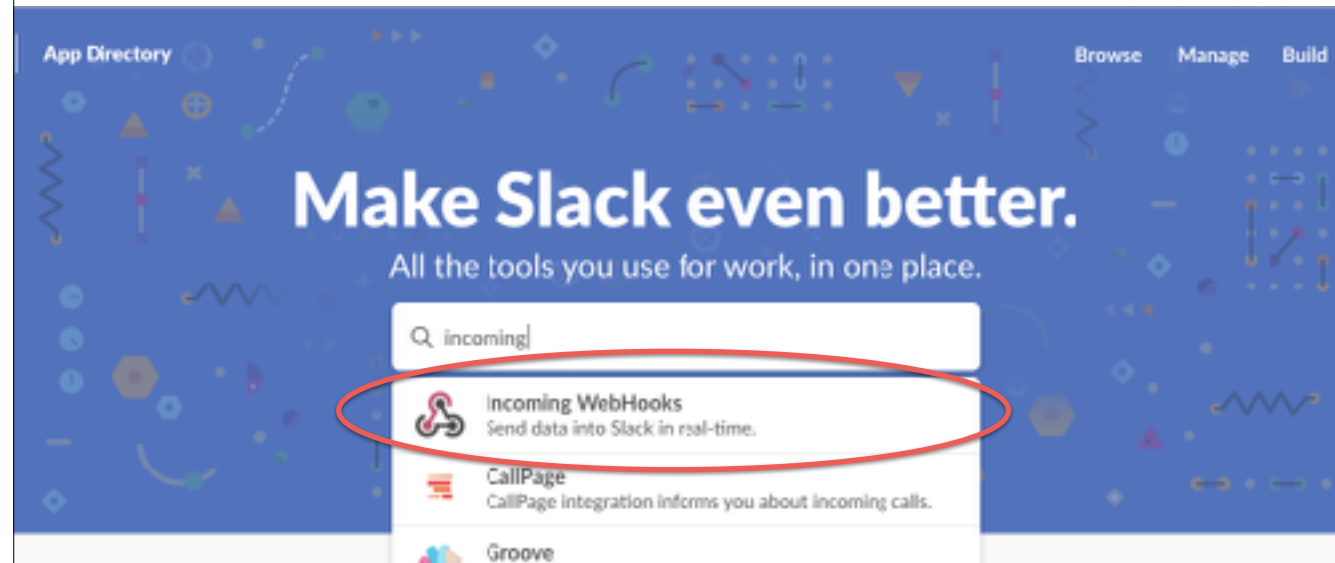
App Directory

Browse Manage Build

Make Slack even better.

All the tools you use for work, in one place.

incoming

Incoming WebHooks
Send data into Slack in real-time.

CallPage
CallPage integration informs you about incoming calls.

Groove